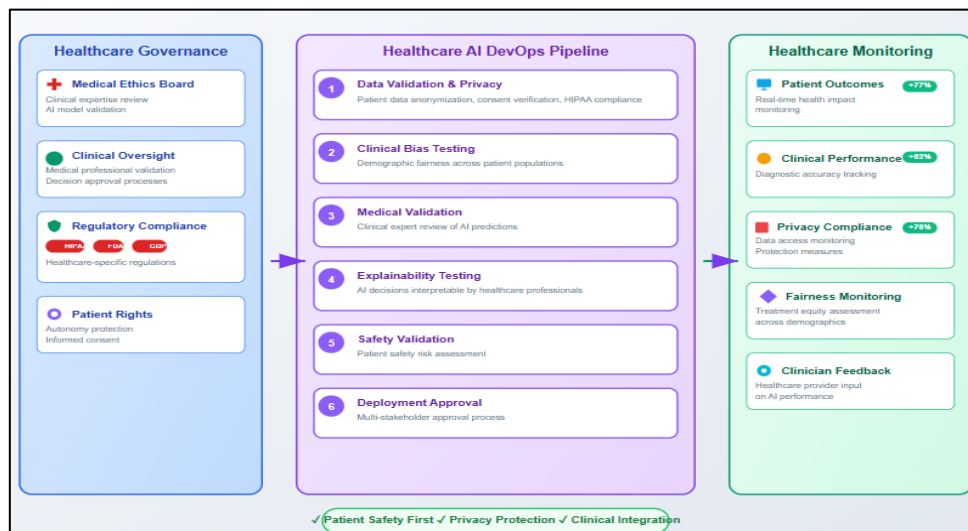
Healthcare Governance

Medical Ethics Board
Clinical expertise review
AI model validation

Clinical Oversight
Medical professional validation
Decision approval processes

Regulatory Compliance
HIPAA FDA GDPR
Healthcare-specific regulations

Patient Rights
Autonomy protection
Informed consent

Healthcare AI DevOps Pipeline

1 Data Validation & Privacy
Patient data anonymization, consent verification, HIPAA compliance

2 Clinical Bias Testing
Demographic fairness across patient populations

3 Medical Validation
Clinical expert review of AI predictions

4 Explainability Testing
AI decisions interpretable by healthcare professionals

5 Safety Validation
Patient safety risk assessment

6 Deployment Approval
Multi-stakeholder approval process

Healthcare Monitoring

Patient Outcomes +77%
Real-time health impact monitoring

Clinical Performance +82%
Diagnostic accuracy tracking

Privacy Compliance +78%
Data access monitoring
Protection measures

Fairness Monitoring
Treatment equity assessment across demographics

Clinician Feedback
Healthcare provider input on AI performance

✓ Patient Safety First ✓ Privacy Protection ✓ Clinical Integration